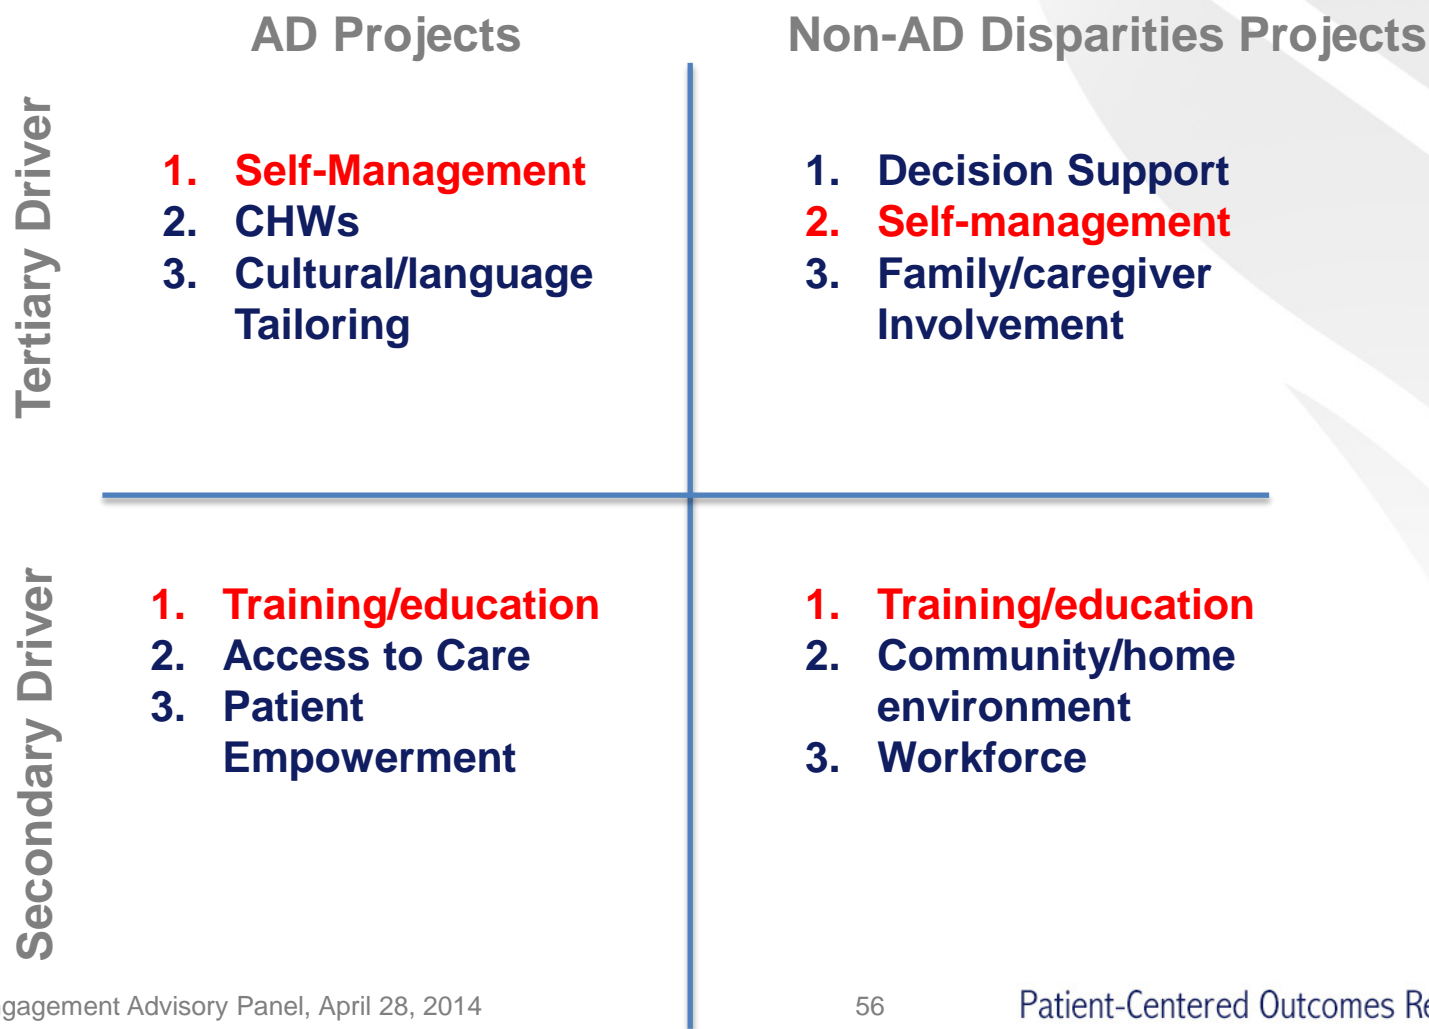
AD Projects

Non-AD Disparities Projects

Tertiary Driver

1. Self-Management
2. CHWs
3. Cultural/language Tailoring

1. Decision Support
2. Self-management
3. Family/caregiver Involvement

Secondary Driver

1. Training/education
2. Access to Care
3. Patient Empowerment

1. Training/education
2. Community/home environment
3. Workforce

gagement Advisory Panel, April 28, 2014

56

Patient-Centered Outcomes Re